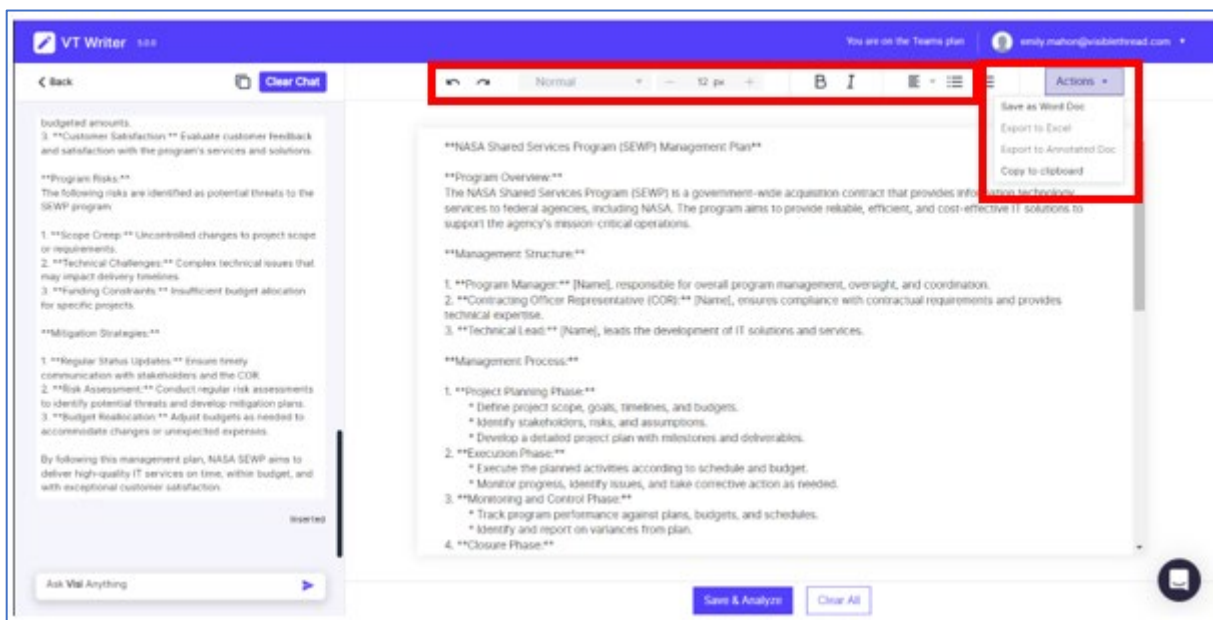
VT Writer 5.0.0

You are on the Teams plan

emily.mahon@visiblethread.com

< Back

Clear Chat

budgeted amounts.
3. **Customer Satisfaction:** Evaluate customer feedback and satisfaction with the program's services and solutions.

**Program Risks:**
The following risks are identified as potential threats to the SEWP program:

1. **Scope Creep:** Uncontrolled changes to project scope or requirements.
2. **Technical Challenges:** Complex technical issues that may impact delivery timelines.
3. **Funding Constraints:** Insufficient budget allocation for specific projects.

**Mitigation Strategies:**

1. **Regular Status Updates:** Ensure timely communication with stakeholders and the COR.
2. **Risk Assessment:** Conduct regular risk assessments to identify potential threats and develop mitigation plans.
3. **Budget Reallocation:** Adjust budgets as needed to accommodate changes or unexpected expenses.

By following this management plan, NASA SEWP aims to deliver high-quality IT services on time, within budget, and with exceptional customer satisfaction.

Inserted

Ask Visi Anything

Normal

12 px

B I

Actions

Save as Word Doc

Export to Excel

Export to Annotated Doc

Copy to clipboard

**NASA Shared Services Program (SEWP) Management Plan**

**Program Overview:**
The NASA Shared Services Program (SEWP) is a government-wide acquisition contract that provides information technology services to federal agencies, including NASA. The program aims to provide reliable, efficient, and cost-effective IT solutions to support the agency's mission-critical operations.

**Management Structure:**

1. **Program Manager:** [Name], responsible for overall program management, oversight, and coordination.
2. **Contracting Officer Representative (COR):** [Name], ensures compliance with contractual requirements and provides technical expertise.
3. **Technical Lead:** [Name], leads the development of IT solutions and services.

**Management Process:**

1. **Project Planning Phase:**
* Define project scope, goals, timelines, and budgets.
* Identify stakeholders, risks, and assumptions.
* Develop a detailed project plan with milestones and deliverables.
2. **Execution Phase:**
* Execute the planned activities according to schedule and budget.
* Monitor progress, identify issues, and take corrective action as needed.
3. **Monitoring and Control Phase:**
* Track program performance against plans, budgets, and schedules.
* Identify and report on variances from plan.
4. **Closure Phase:**

Save & Analyze

Clear All